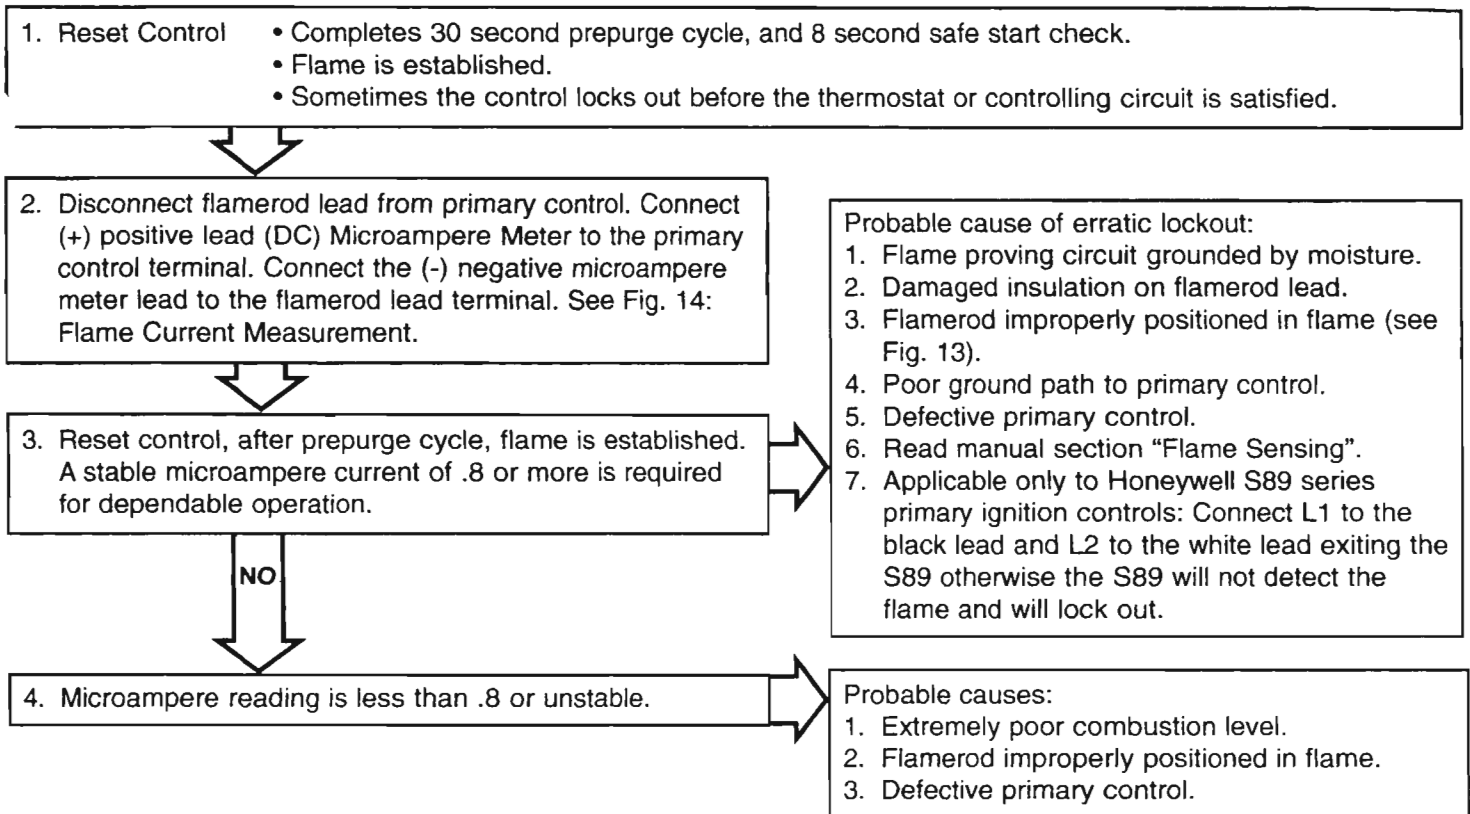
1. Reset Control • Completes 30 second prepurge cycle, and 8 second safe start check.
• Flame is established.
• Sometimes the control locks out before the thermostat or controlling circuit is satisfied.

2. Disconnect flamerod lead from primary control. Connect (+) positive lead (DC) Microampere Meter to the primary control terminal. Connect the (-) negative microampere meter lead to the flamerod lead terminal. See Fig. 14: Flame Current Measurement.

Probable cause of erratic lockout:
1. Flame proving circuit grounded by moisture.
2. Damaged insulation on flamerod lead.
3. Flamerod improperly positioned in flame (see Fig. 13).
4. Poor ground path to primary control.
5. Defective primary control.
6. Read manual section "Flame Sensing".
7. Applicable only to Honeywell S89 series primary ignition controls: Connect L1 to the black lead and L2 to the white lead exiting the S89 otherwise the S89 will not detect the flame and will lock out.

3. Reset control, after prepurge cycle, flame is established. A stable microampere current of .8 or more is required for dependable operation.

NO

4. Microampere reading is less than .8 or unstable.

Probable causes:
1. Extremely poor combustion level.
2. Flamerod improperly positioned in flame.
3. Defective primary control.